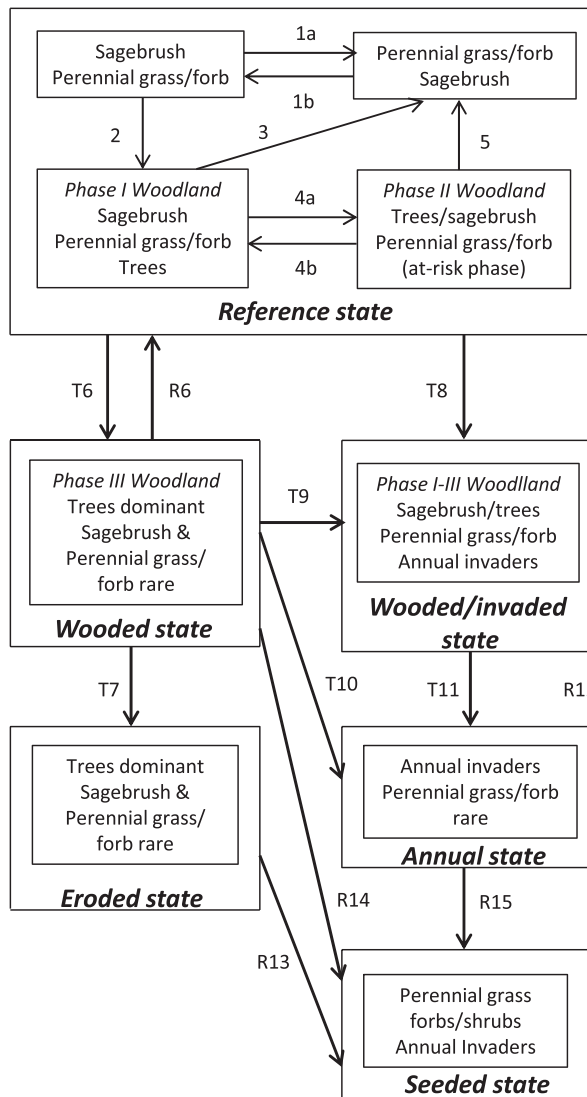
Sagebrush
Perennial grass/forb

1a

1b

Perennial grass/forb
Sagebrush

2

3

5

*Phase I Woodland*
Sagebrush
Perennial grass/forb
Trees

4a

4b

*Phase II Woodland*
Trees/sagebrush
Perennial grass/forb
(at-risk phase)

***Reference state***

T6

R6

T8

*Phase III Woodland*
Trees dominant
Sagebrush &
Perennial grass/
forb rare

T9

*Phase I-III Woodlland*
Sagebrush/trees
Perennial grass/forb
Annual invaders

***Wooded state***

***Wooded/invaded state***

T7

T10

T11

R1

Trees dominant
Sagebrush &
Perennial grass/
forb rare

Annual invaders
Perennial grass/forb
rare

***Eroded state***

***Annual state***

R14

R15

R13

Perennial grass
forbs/shrubs
Annual Invaders

***Seeded state***